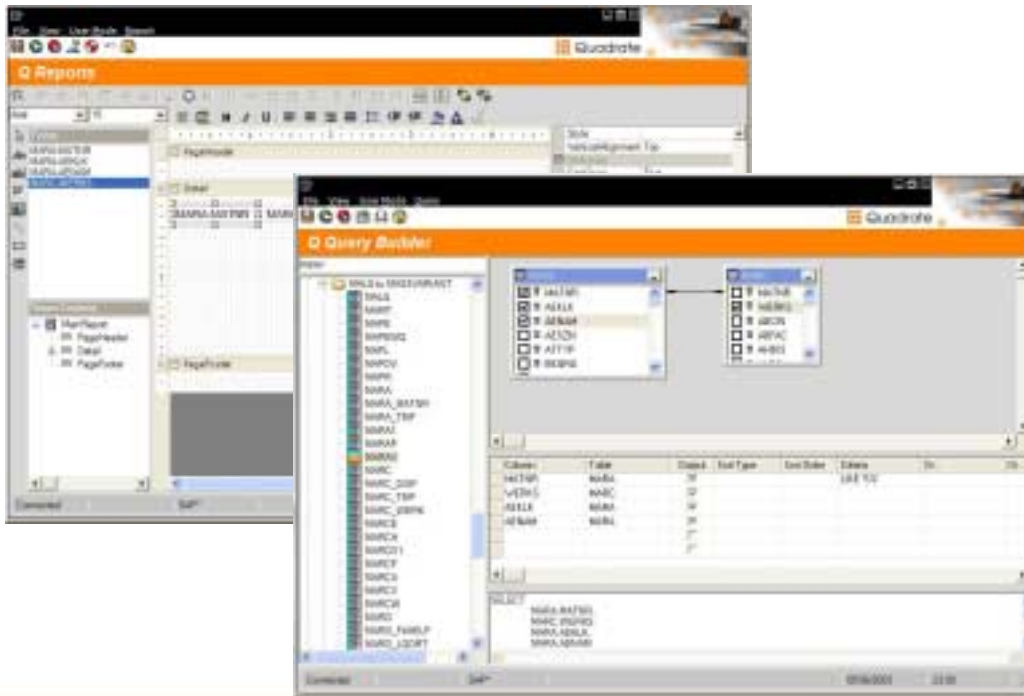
File View User Mode Report

Quadrate

Q Reports

MARA-MATNR
MARA-ERSDA
MARA-ERNAM
MARC-WERKS

PageHeader

Detail

MARA-MATNR

PageFooter

MainReport
PageHeader
Detail
PageFooter

Connected

SAP

File View User Mode Query

Quadrate

Q Query Builder

MARA
MARAT
MARB
MARAMQ
MARL
MARV
MARW
MARA
MARA_MATNR
MARA_TMP
MARAT
MARAP
MARAU
MARC
MARC_DISP
MARC_TMP
MARC_WERK
MARCB
MARCH
MARCO1
MARCP
MARCS
MARCV
MARCW
MARD
MARD_FAMLP
MARD_LGORT

MATNR
ERSDA
ERNAM
AENAM
LAEDA
MTART

MATNR
WERKS
LVORM
MMSTA
MMSTD

| Column | Table | Output | Sort Type | Sort Order | Criteria |
|---|---|---|---|---|---|
| MATNR | MARA | | | | LIKE '1%' |
| WERKS | MARC | | | | |
| ERSDA | MARA | | | | |
| ERNAM | MARA | | | | |

SELECT
MARA.MATNR,
MARC.WERKS,
MARA.ERSDA,
MARA.ERNAM

Connected

SAP